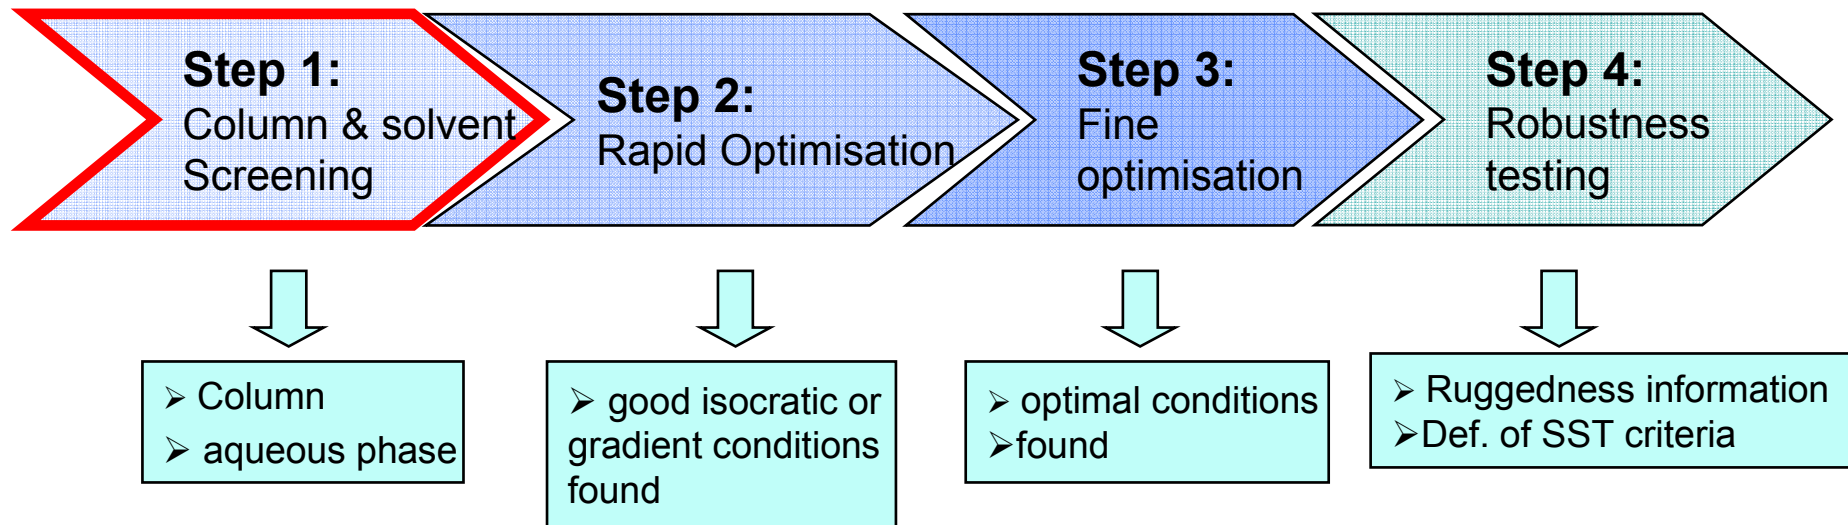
Step 1:
Column & solvent Screening

Step 2:
Rapid Optimisation

Step 3:
Fine optimisation

Step 4:
Robustness testing

➢ Column
➢ aqueous phase

➢ good isocratic or gradient conditions found

➢ optimal conditions
➢found

➢ Ruggedness information
➢Def. of SST criteria